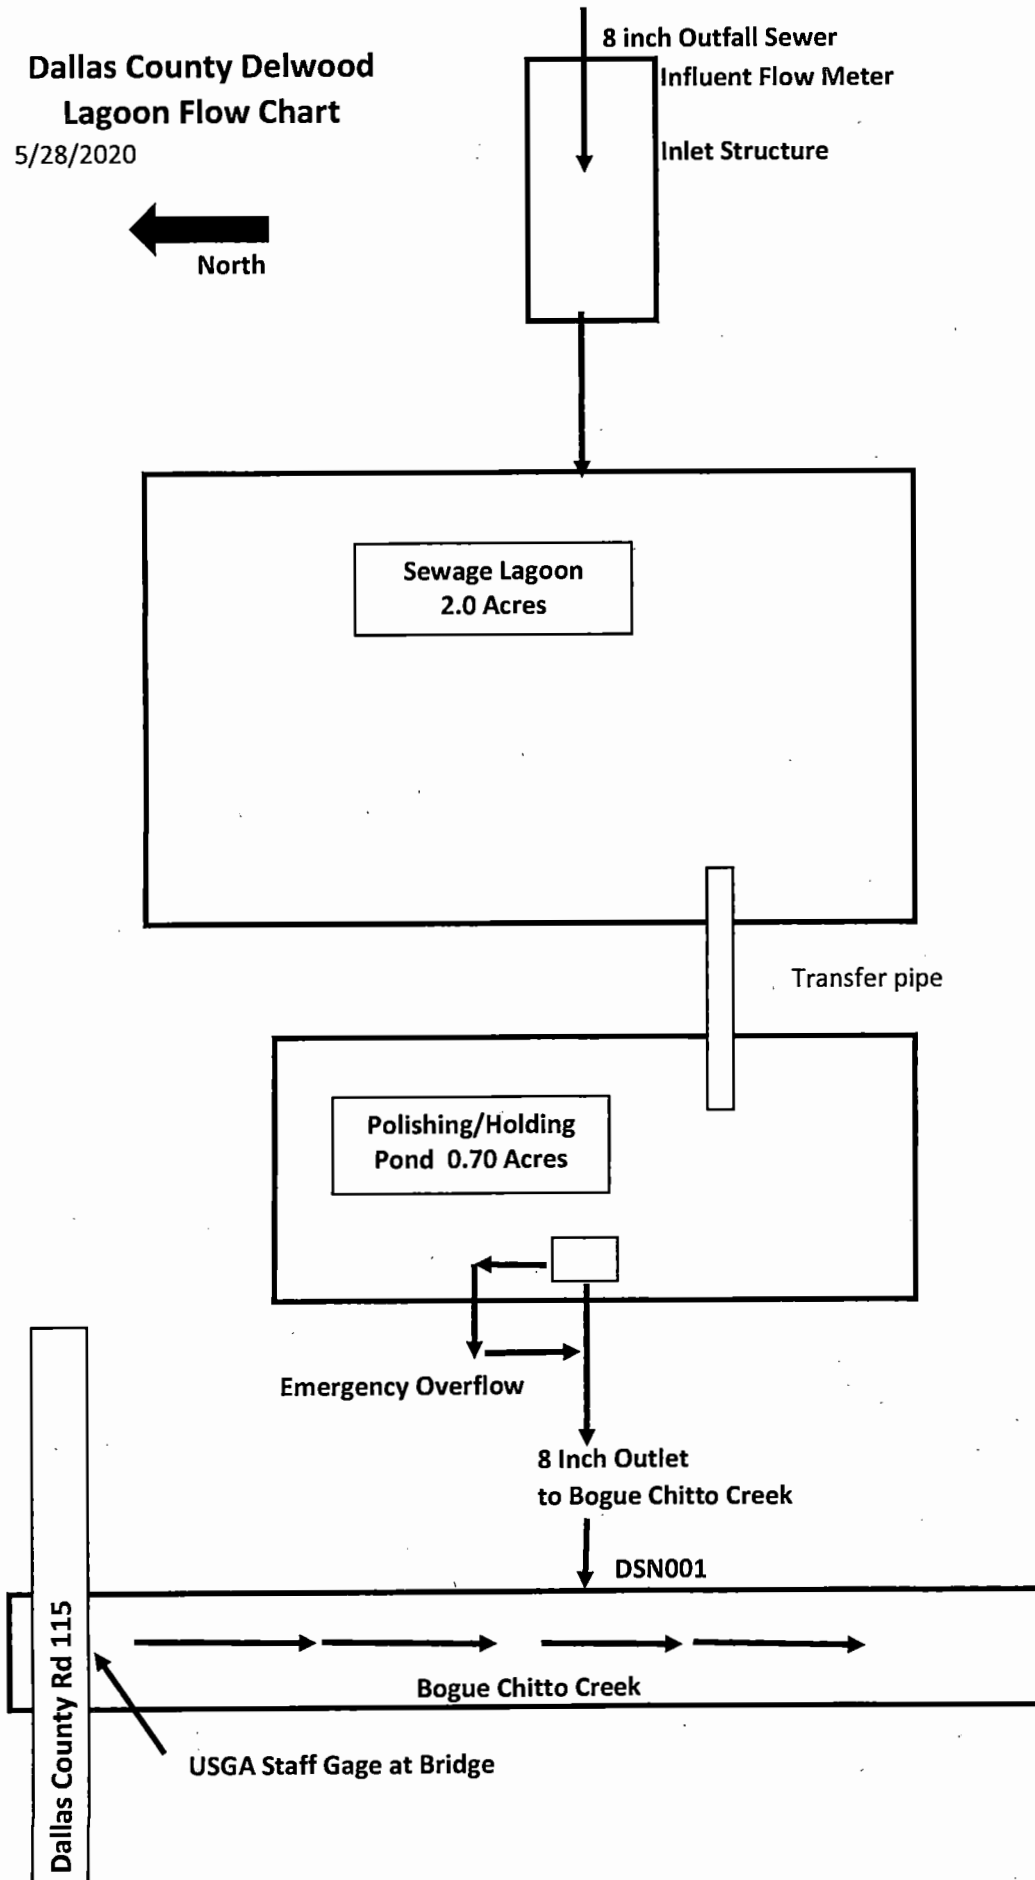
Dallas County Delwood Lagoon Flow Chart
5/28/2020

North

8 inch Outfall Sewer
Influent Flow Meter
Inlet Structure

Sewage Lagoon
2.0 Acres

Transfer pipe

Polishing/Holding
Pond 0.70 Acres

Emergency Overflow

8 Inch Outlet
to Bogue Chitto Creek

DSN001

Bogue Chitto Creek

Dallas County Rd 115

USGA Staff Gage at Bridge